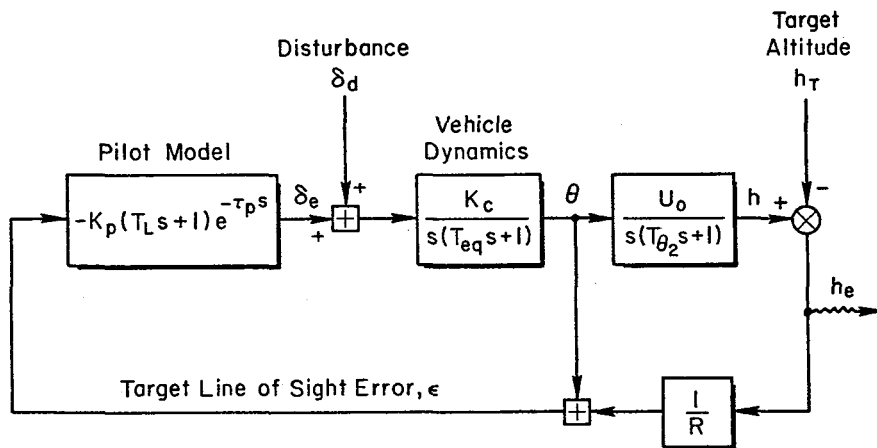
Target Altitude
$h_T$

Disturbance
$\delta_d$

Pilot Model

$-K_p(T_L s+1)e^{-\tau_p s}$

$\delta_e$

+

+

Vehicle Dynamics

$\frac{K_c}{s(T_{eq}s+1)}$

$\theta$

$\frac{U_o}{s(T_{\theta_2}s+1)}$

h +

-

$h_e$

Target Line of Sight Error, $\epsilon$

$\frac{1}{R}$